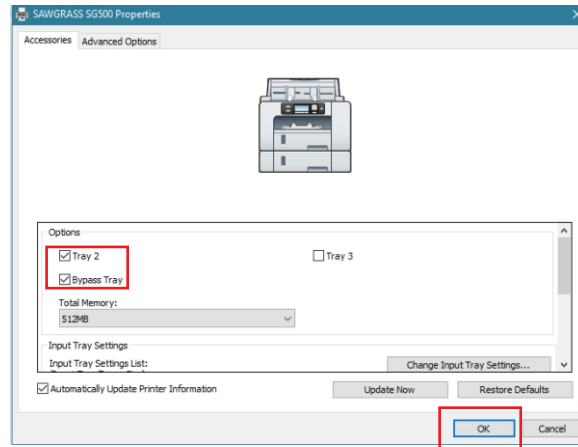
SAWGRASS SG500 Properties

Accessories | Advanced Options

Options

☑ Tray 2

☐ Tray 3

☑ Bypass Tray

Total Memory:

512MB

Input Tray Settings

Input Tray Settings List:

Change Input Tray Settings...

☑ Automatically Update Printer Information

Update Now

Restore Defaults

OK

Cancel